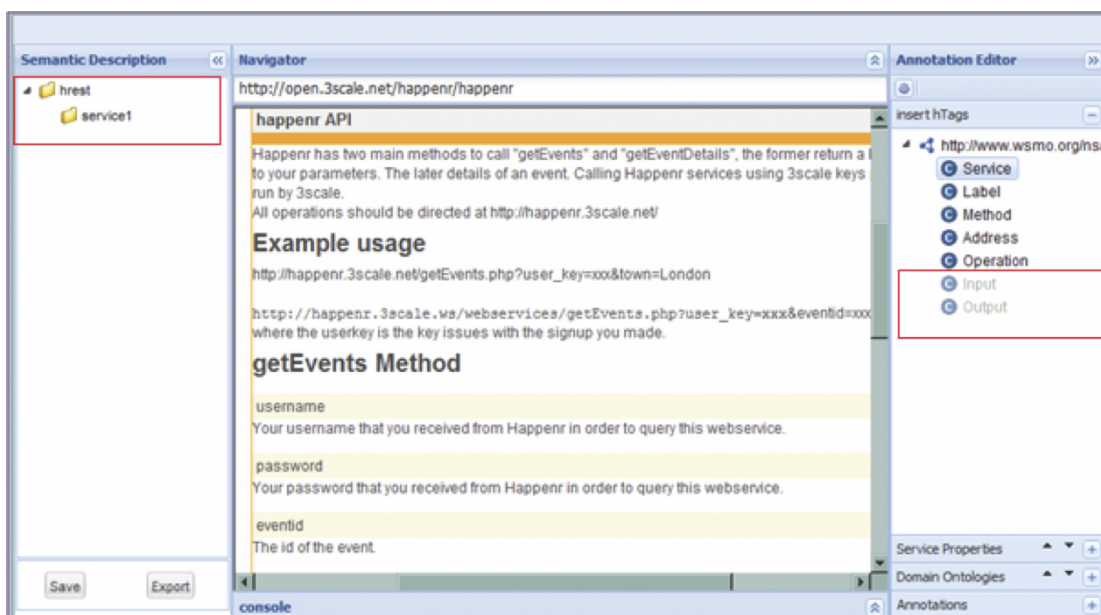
Semantic Description

hrest

service1

Save

Export

Navigator

http://open.3scale.net/happenr/happenr

happenr API

Happenr has two main methods to call "getEvents" and "getEventDetails", the former return a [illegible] to your parameters. The later details of an event. Calling Happenr services using 3scale keys run by 3scale.
All operations should be directed at http://happenr.3scale.net/

Example usage

http://happenr.3scale.net/getEvents.php?user_key=xxx&town=London

http://happenr.3scale.ws/webservices/getEvents.php?user_key=xxx&eventid=xxx
where the userkey is the key issues with the signup you made.

getEvents Method

username
Your username that you received from Happenr in order to query this webservice.

password
Your password that you received from Happenr in order to query this webservice.

eventid
The id of the event.

console

Annotation Editor

insert hTags

http://www.wsmo.org/ns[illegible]

Service
Label
Method
Address
Operation
Input
Output

Service Properties

Domain Ontologies

Annotations